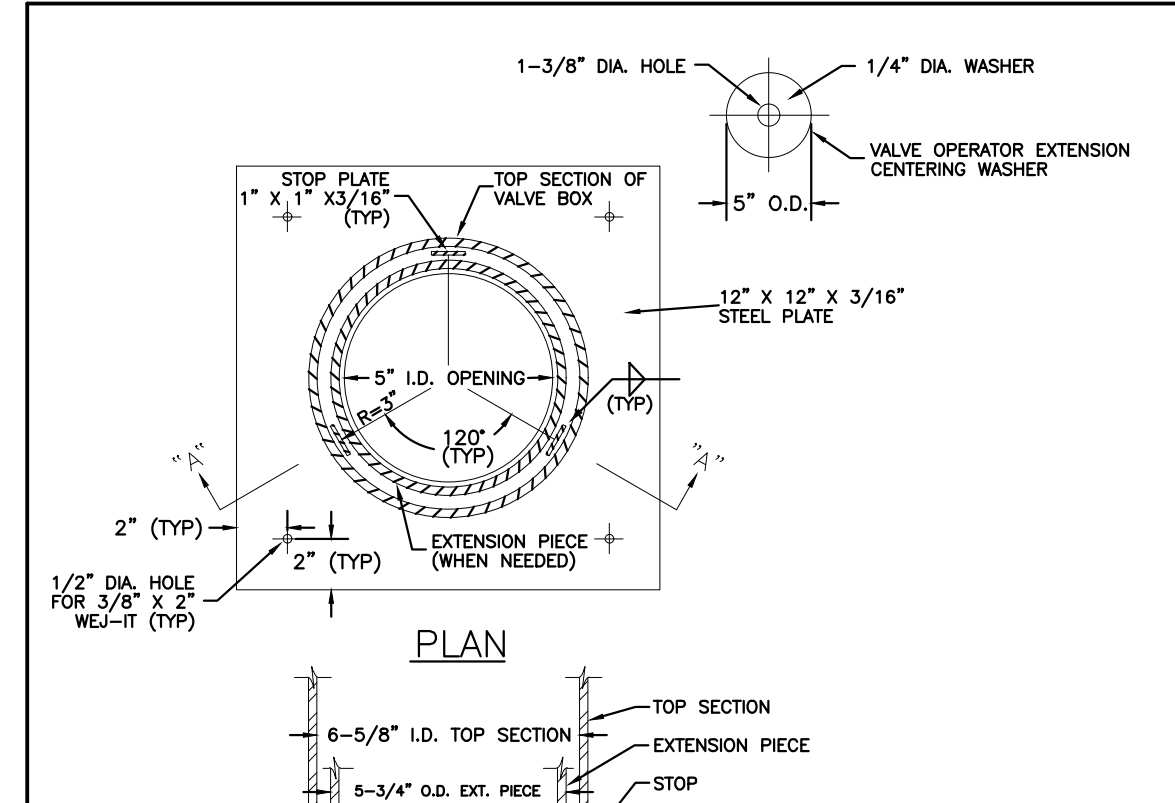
1-3/8" DIA. HOLE

1/4" DIA. WASHER

VALVE OPERATOR EXTENSION CENTERING WASHER

5" O.D.

STOP PLATE 1" X 1" X3/16" (TYP)

TOP SECTION OF VALVE BOX

12" X 12" X 3/16" STEEL PLATE

5" I.D. OPENING

R=3"

120° (TYP)

(TYP)

"A"

"A"

2" (TYP)

2" (TYP)

EXTENSION PIECE (WHEN NEEDED)

1/2" DIA. HOLE FOR 3/8" X 2" WEJ-IT (TYP)

PLAN

TOP SECTION

6-5/8" I.D. TOP SECTION

EXTENSION PIECE

5-3/4" O.D. EXT. PIECE

STOP